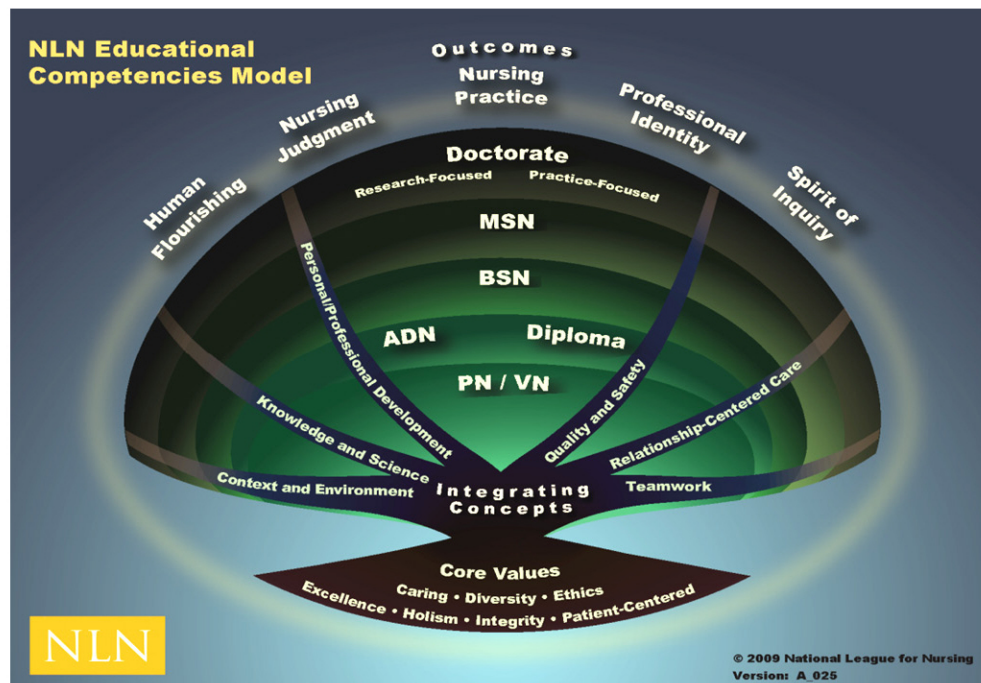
NLN Educational Competencies Model

Outcomes

Human Flourishing

Nursing Judgment

Nursing Practice

Professional Identity

Spirit of Inquiry

Doctorate

Research-Focused

Practice-Focused

MSN

BSN

ADN

Diploma

PN / VN

Personal/Professional Development

Knowledge and Science

Context and Environment

Quality and Safety

Relationship-Centered Care

Teamwork

Integrating Concepts

Core Values

Caring • Diversity • Ethics

Excellence • Holism • Integrity • Patient-Centered

NLN

© 2009 National League for Nursing
Version: A_025